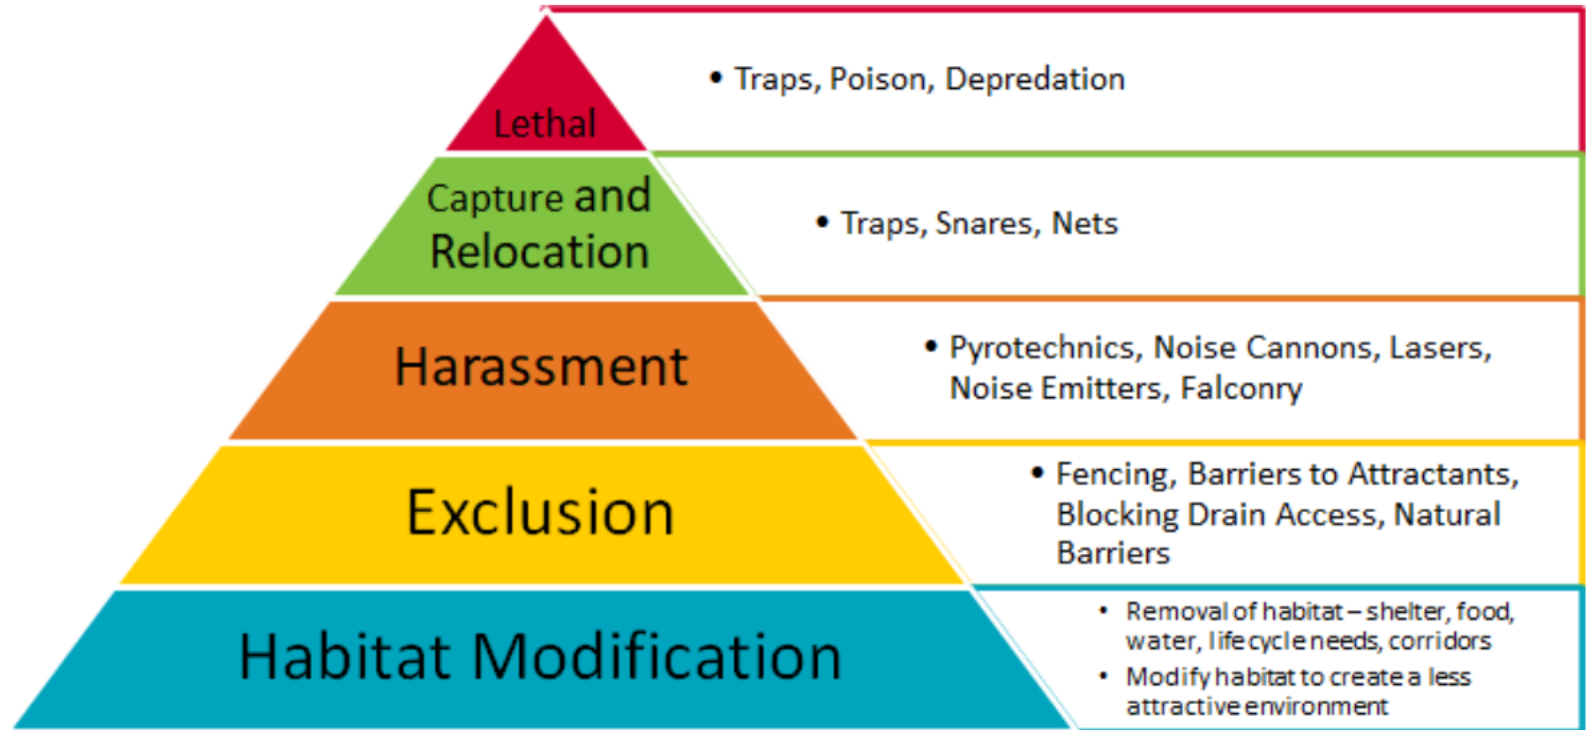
Lethal

• Traps, Poison, Depredation

Capture and Relocation

• Traps, Snares, Nets

Harassment

• Pyrotechnics, Noise Cannons, Lasers, Noise Emitters, Falconry

Exclusion

• Fencing, Barriers to Attractants, Blocking Drain Access, Natural Barriers

Habitat Modification

• Removal of habitat – shelter, food, water, life cycle needs, corridors
• Modify habitat to create a less attractive environment